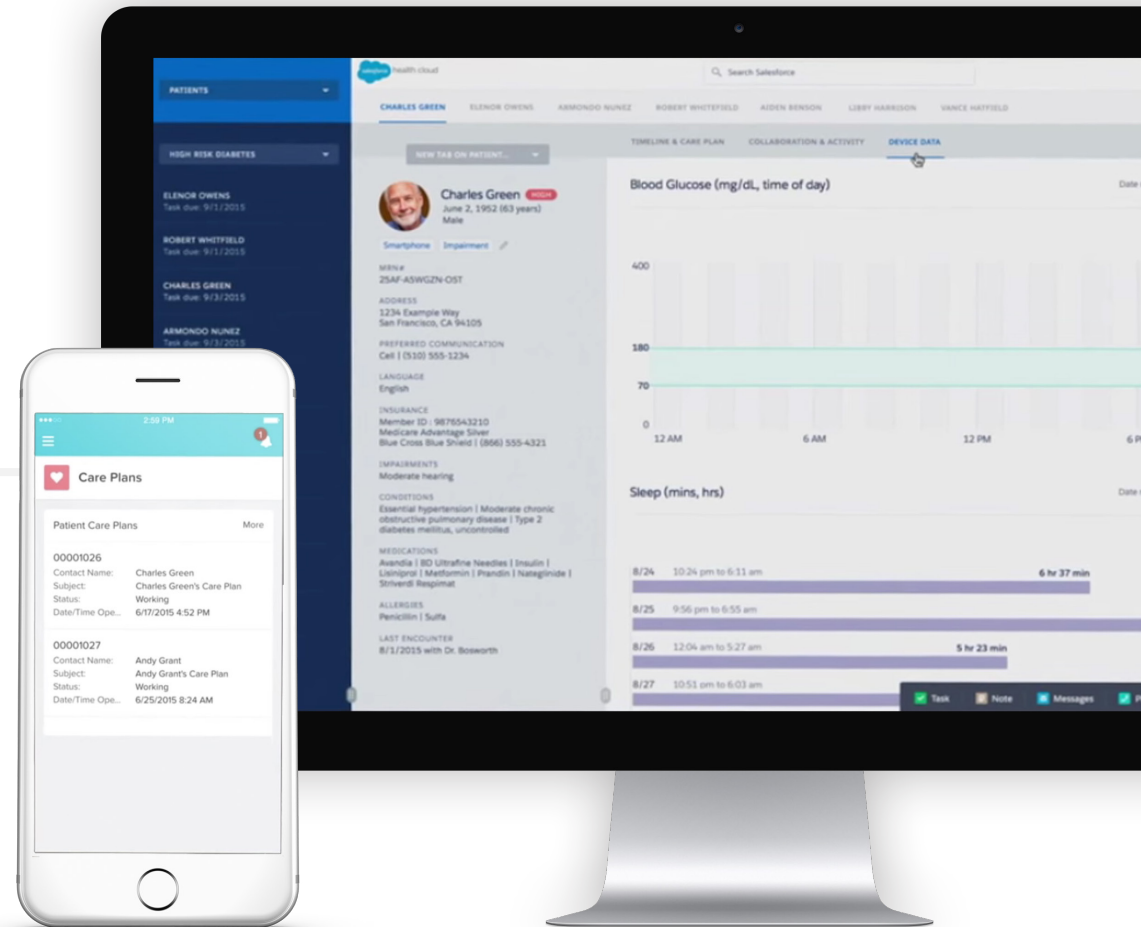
PATIENTS

HIGH RISK DIABETES

ELENOR OWENS
Task due: 9/1/2015

ROBERT WHITFIELD
Task due: 9/1/2015

CHARLES GREEN
Task due: 9/3/2015

ARMONDO NUNEZ
Task due: 9/3/2015

salesforce health cloud

Search Salesforce

CHARLES GREEN ELENOR OWENS ARMONDO NUNEZ ROBERT WHITEFIELD AIDEN BENSON LIBBY HARRISON VANCE HATFIELD

NEW TAB ON PATIENT...

TIMELINE & CARE PLAN COLLABORATION & ACTIVITY DEVICE DATA

Charles Green HIGH
June 2, 1952 (63 years)
Male

Smartphone Impairment

MRN#
25AF-ASWGZN-OST

ADDRESS
1234 Example Way
San Francisco, CA 94105

PREFERRED COMMUNICATION
Cell | (510) 555-1234

LANGUAGE
English

INSURANCE
Member ID : 9876543210
Medicare Advantage Silver
Blue Cross Blue Shield | (866) 555-4321

IMPAIRMENTS
Moderate hearing

CONDITIONS
Essential hypertension | Moderate chronic obstructive pulmonary disease | Type 2 diabetes mellitus, uncontrolled

MEDICATIONS
Avandia | BD Ultrafine Needles | Insulin | Lisinipril | Metformin | Prandin | Nateglinide | Striverdi Respimat

ALLERGIES
Penicillin | Sulfa

LAST ENCOUNTER
8/1/2015 with Dr. Bosworth

Blood Glucose (mg/dL, time of day)

Date

400
180
70
0
12 AM 6 AM 12 PM 6 P

Sleep (mins, hrs)

Date

8/24 10:24 pm to 6:11 am 6 hr 37 min
8/25 9:56 pm to 6:55 am
8/26 12:04 am to 5:27 am 5 hr 23 min
8/27 10:51 pm to 6:03 am

Task Note Messages

2:59 PM

1

Care Plans

Patient Care Plans More

00001026
Contact Name: Charles Green
Subject: Charles Green's Care Plan
Status: Working
Date/Time Ope... 6/17/2015 4:52 PM

00001027
Contact Name: Andy Grant
Subject: Andy Grant's Care Plan
Status: Working
Date/Time Ope... 6/25/2015 8:24 AM